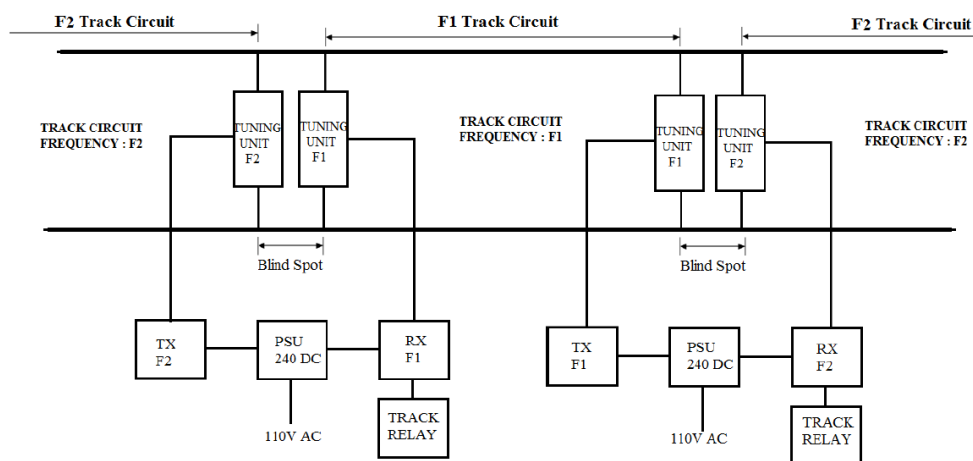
F2 Track Circuit

F1 Track Circuit

F2 Track Circuit

TRACK CIRCUIT FREQUENCY : F2

TUNING UNIT F2

TUNING UNIT F1

TRACK CIRCUIT FREQUENCY : F1

TUNING UNIT F1

TUNING UNIT F2

TRACK CIRCUIT FREQUENCY : F2

Blind Spot

Blind Spot

TX F2

PSU 240 DC

RX F1

TRACK RELAY

110V AC

TX F1

PSU 240 DC

RX F2

TRACK RELAY

110V AC